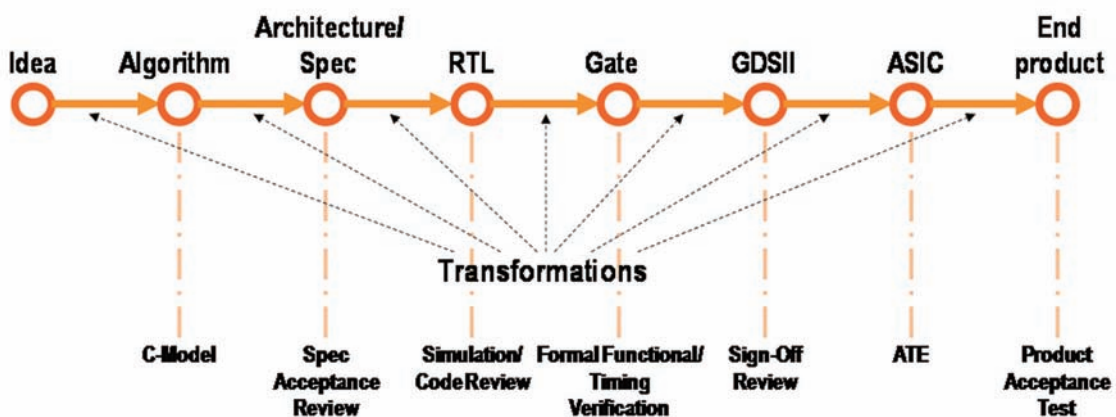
Idea

Algorithm

Architecture/ Spec

RTL

Gate

GDSII

ASIC

End product

Transformations

C-Model

Spec Acceptance Review

Simulation/ Code Review

Formal Functional/ Timing Verification

Sign-Off Review

ATE

Product Acceptance Test